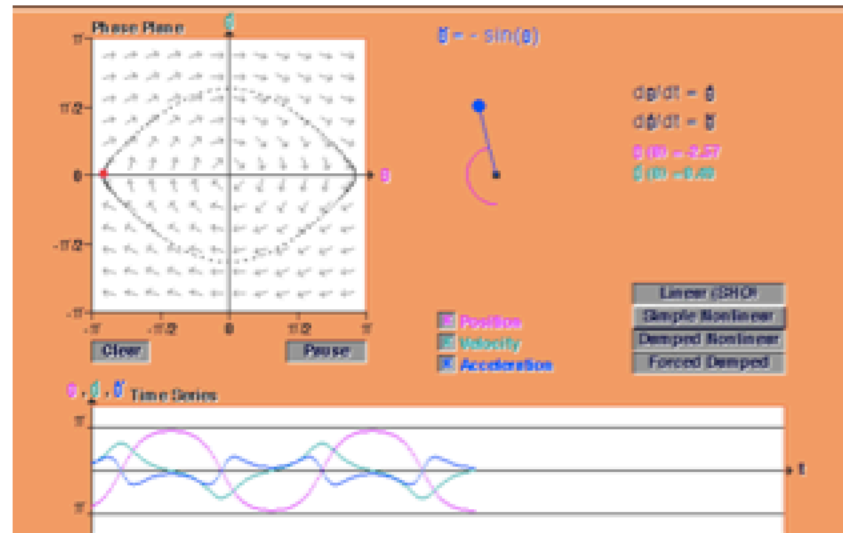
Phase Plane

$\dot\theta$

$\pi$

$\pi/2$

0

$-\pi/2$

$-\pi$

$-\pi$ $-\pi/2$ 0 $\pi/2$ $\pi$

$\theta$

Clear

Pause

$\ddot\theta = -\sin(\theta)$

$d\theta/dt = \dot\theta$

$d\dot\theta/dt = \ddot\theta$

$\theta(t) = -2.57$

$\dot\theta(t) = 0.49$

Linear (SHO)

Simple Nonlinear

Damped Nonlinear

Forced Damped

Position

Velocity

Acceleration

$\theta$, $\dot\theta$, $\ddot\theta$ Time Series

$\pi$

t

$\pi$